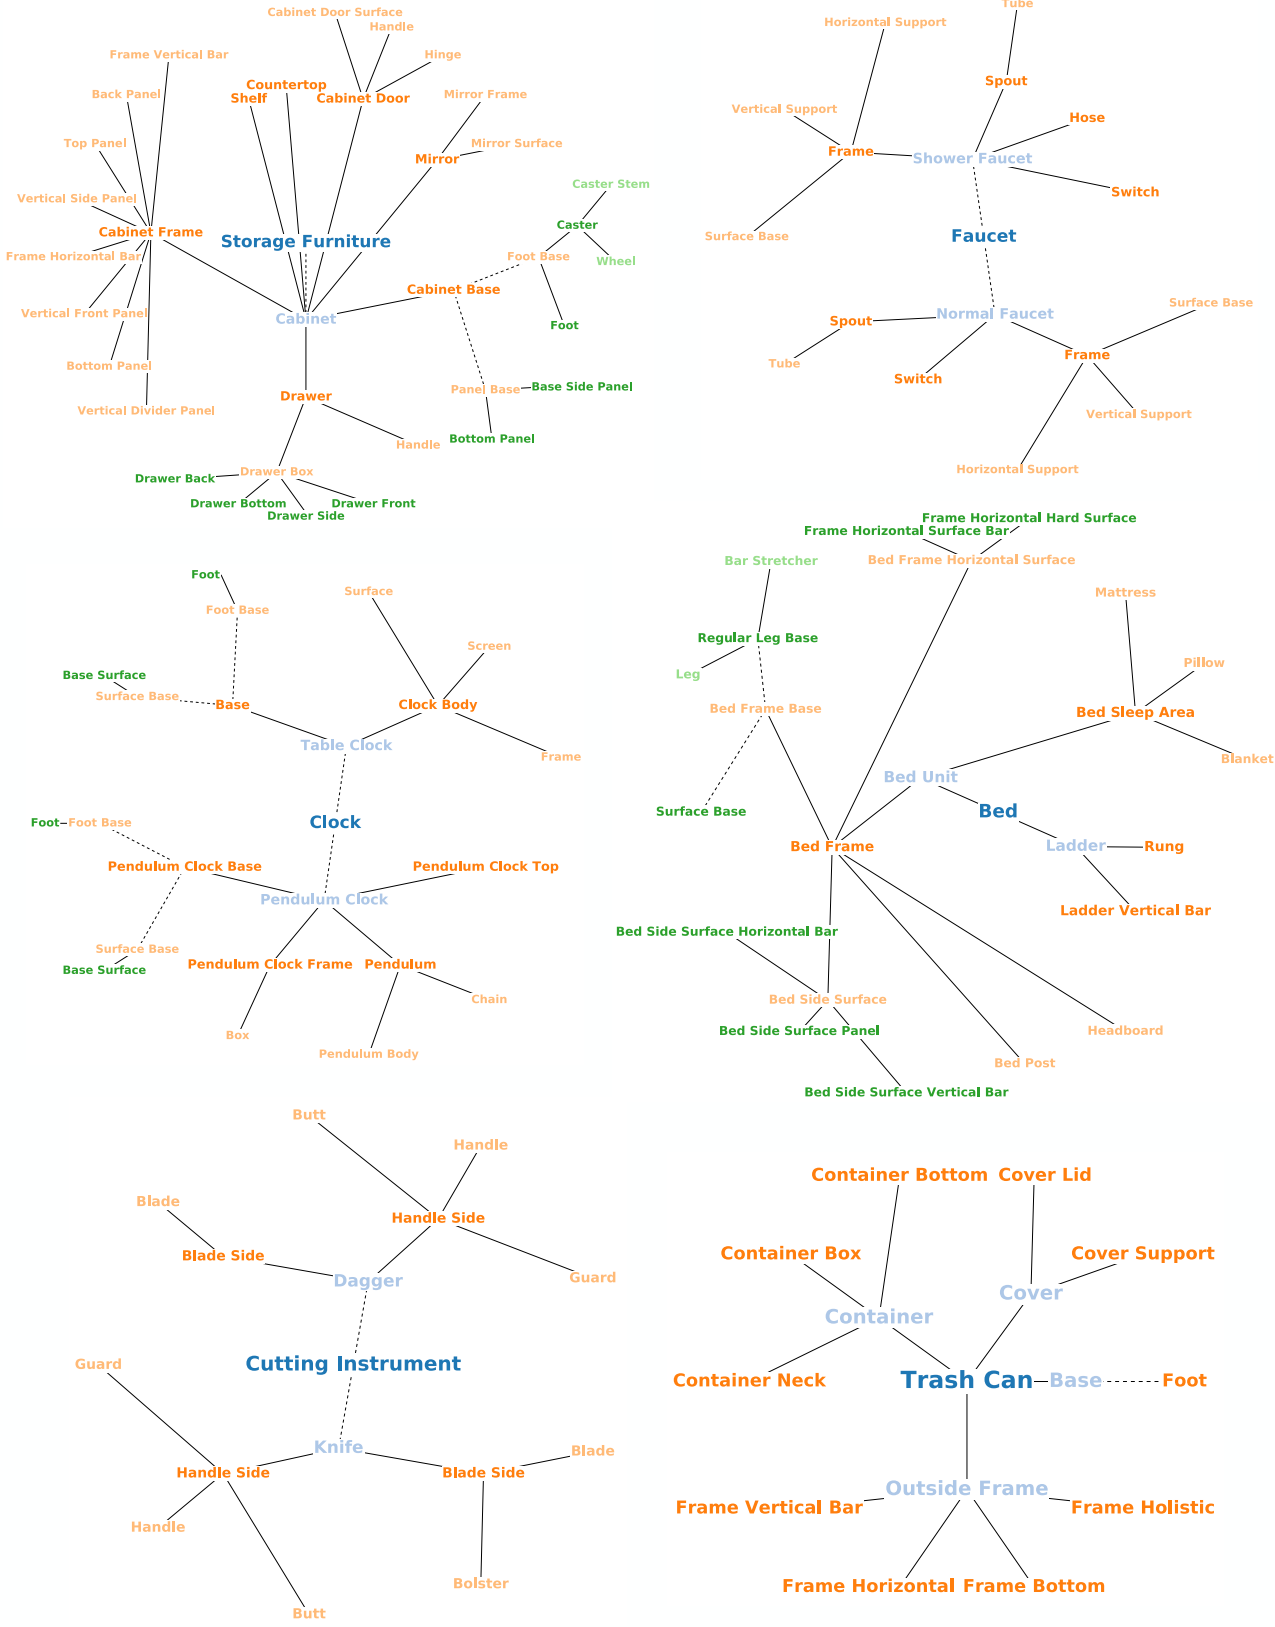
Cabinet Door Surface
Handle
Frame Vertical Bar
Hinge
Countertop
Back Panel
Shelf
Cabinet Door
Mirror Frame
Top Panel
Mirror Surface
Mirror
Vertical Side Panel
Caster Stem
Cabinet Frame
Caster
Storage Furniture
Frame Horizontal Bar
Foot Base
Wheel
Cabinet Base
Vertical Front Panel
Cabinet
Foot
Bottom Panel
Drawer
Panel Base
Base Side Panel
Vertical Divider Panel
Handle
Bottom Panel
Drawer Box
Drawer Back
Drawer Bottom
Drawer Front
Drawer Side

Tube
Horizontal Support
Spout
Vertical Support
Hose
Frame
Shower Faucet
Switch
Surface Base
Faucet
Surface Base
Normal Faucet
Spout
Frame
Tube
Switch
Vertical Support
Horizontal Support

Foot
Foot Base
Surface
Screen
Base Surface
Surface Base
Clock Body
Base
Table Clock
Frame
Clock
Foot
Foot Base
Pendulum Clock Base
Pendulum Clock Top
Pendulum Clock
Surface Base
Base Surface
Pendulum Clock Frame
Pendulum
Chain
Box
Pendulum Body

Frame Horizontal Hard Surface
Frame Horizontal Surface Bar
Bar Stretcher
Bed Frame Horizontal Surface
Mattress
Regular Leg Base
Pillow
Leg
Bed Frame Base
Bed Sleep Area
Blanket
Bed Unit
Surface Base
Bed
Bed Frame
Ladder
Rung
Ladder Vertical Bar
Bed Side Surface Horizontal Bar
Bed Side Surface
Bed Side Surface Panel
Headboard
Bed Post
Bed Side Surface Vertical Bar

Butt
Handle
Blade
Handle Side
Blade Side
Guard
Dagger
Cutting Instrument
Guard
Knife
Blade
Handle Side
Blade Side
Handle
Bolster
Butt

Container Bottom
Cover Lid
Container Box
Cover Support
Cover
Container
Container Neck
Trash Can
Base
Foot
Outside Frame
Frame Vertical Bar
Frame Holistic
Frame Horizontal
Frame Bottom